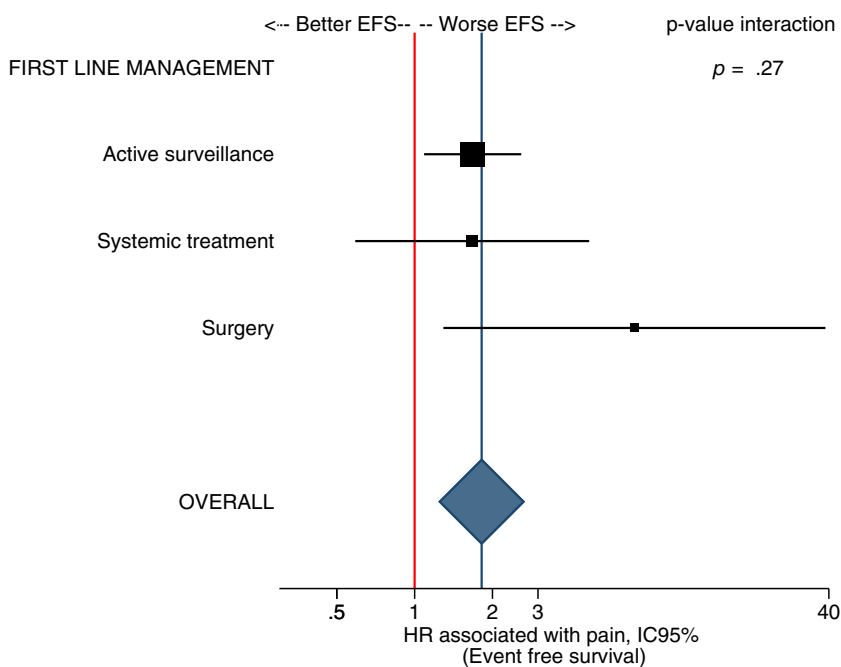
<--- Better EFS-- -- Worse EFS -->
p-value interaction

FIRST LINE MANAGEMENT
$p$ = .27

Active surveillance

Systemic treatment

Surgery

OVERALL

.5
1
2
3
40

HR associated with pain, IC95%
(Event free survival)